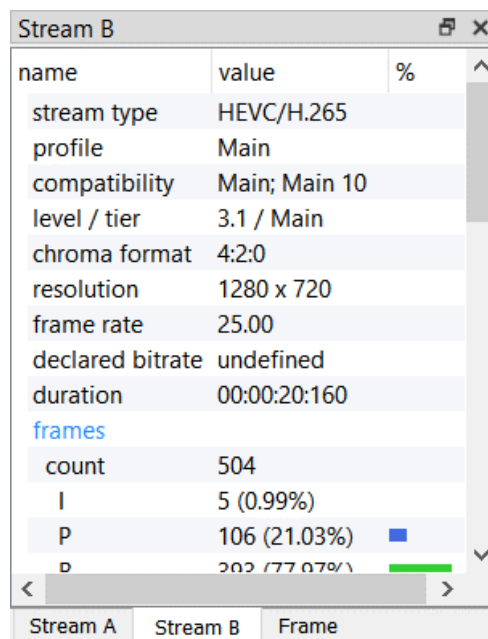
Stream B

| name | value | % |
|---|---|---|
| stream type | HEVC/H.265 | |
| profile | Main | |
| compatibility | Main; Main 10 | |
| level / tier | 3.1 / Main | |
| chroma format | 4:2:0 | |
| resolution | 1280 x 720 | |
| frame rate | 25.00 | |
| declared bitrate | undefined | |
| duration | 00:00:20:160 | |
| frames | | |
| count | 504 | |
| I | 5 (0.99%) | |
| P | 106 (21.03%) | |
| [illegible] | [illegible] | |

Stream A Stream B Frame